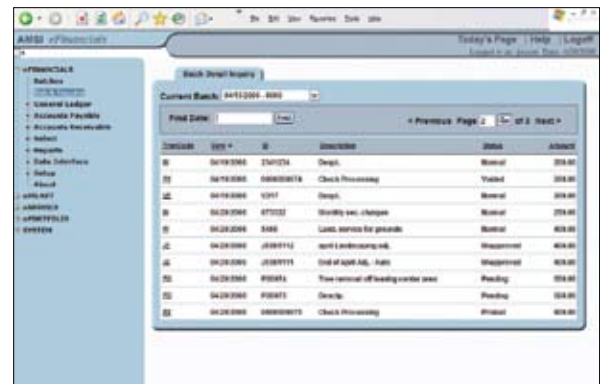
AMSI eFinancials

Today's Page | Help | Logoff

eFINANCIALS
Batches
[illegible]
General Ledger
Accounts Payable
Accounts Receivable
Select
Reports
Data Interface
Setup
About
eBUDGET
eHOMES
ePORTFOLIOS
SYSTEM

Batch Detail Inquiry

Current Batch: 04/10/2005 - 0000

Find Date: [Find]

< Previous Page 2 of 3 Next >

| TranCode | Date | ID | Description | Status | Amount |
|---|---|---|---|---|---|
| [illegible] | 04/18/2005 | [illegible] | Depst. | Normal | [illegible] |
| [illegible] | 04/18/2005 | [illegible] | Check Processing | Voided | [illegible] |
| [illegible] | 04/18/2005 | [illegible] | Depst. | Normal | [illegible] |
| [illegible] | 04/20/2005 | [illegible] | Monthly svc. charges | Normal | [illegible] |
| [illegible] | 04/20/2005 | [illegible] | Lawn service for grounds | Normal | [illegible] |
| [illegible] | 04/20/2005 | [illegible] | april Landscaping adj. | Unapproved | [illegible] |
| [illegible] | 04/20/2005 | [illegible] | End of april Adj. - Auto | Unapproved | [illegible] |
| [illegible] | 04/20/2005 | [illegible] | Tree removal off leasing center area | Pending | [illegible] |
| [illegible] | 04/20/2005 | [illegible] | Descrip. | Pending | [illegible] |
| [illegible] | 04/20/2005 | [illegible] | Check Processing | Printed | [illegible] |